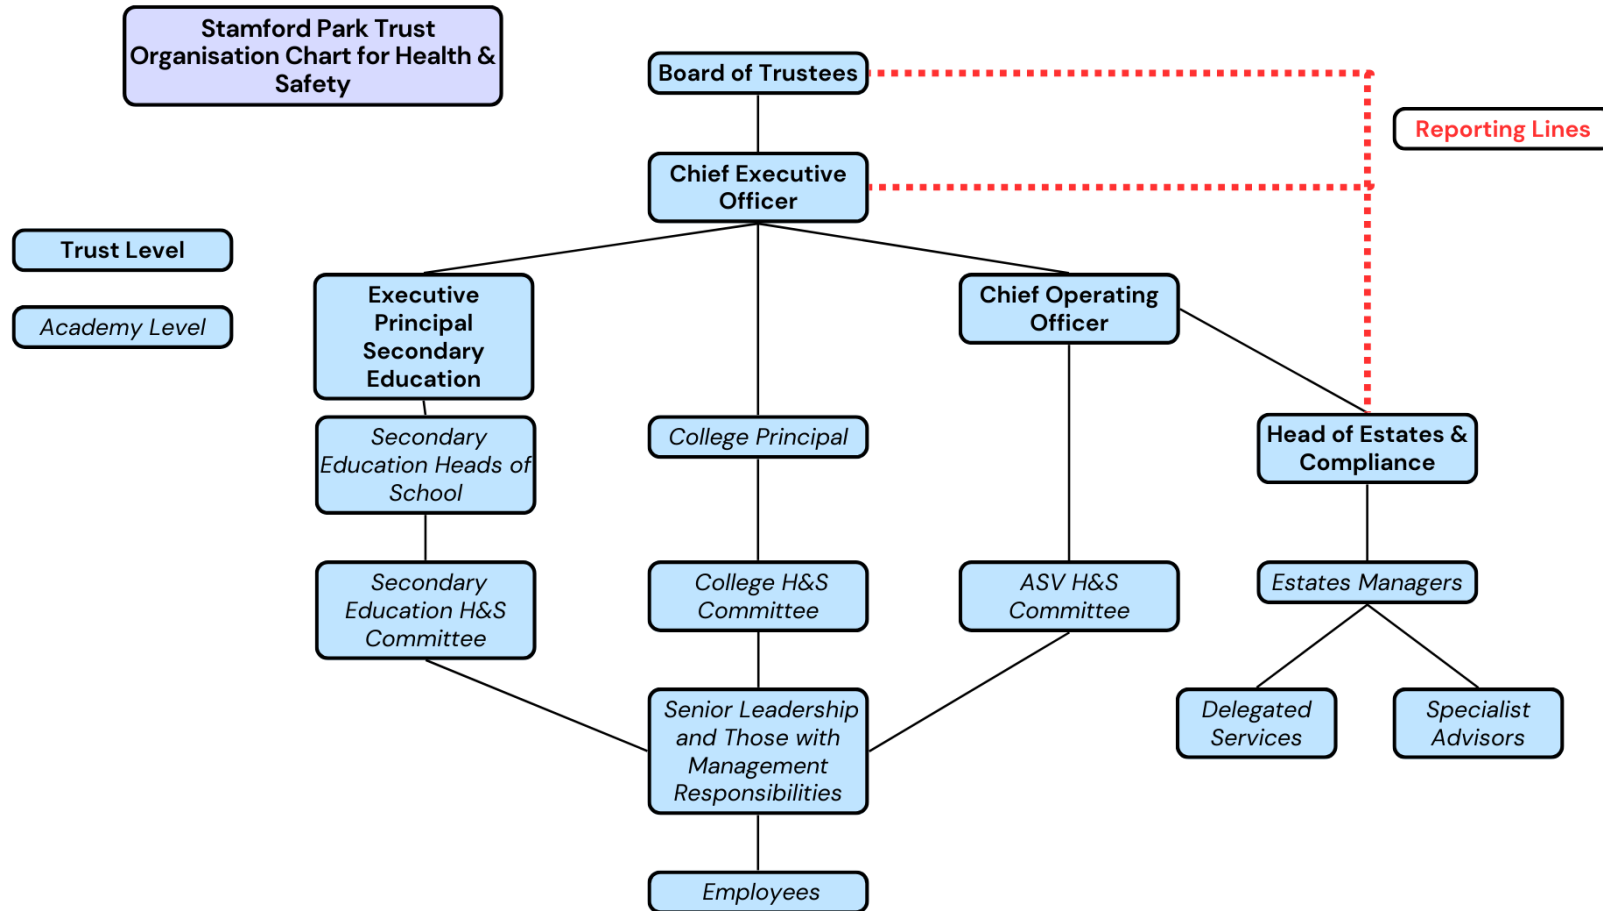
Stamford Park Trust Organisation Chart for Health & Safety

Board of Trustees

Reporting Lines

Chief Executive Officer

Trust Level

Academy Level

Executive Principal Secondary Education

Chief Operating Officer

Secondary Education Heads of School

College Principal

Head of Estates & Compliance

Secondary Education H&S Committee

College H&S Committee

ASV H&S Committee

Estates Managers

Senior Leadership and Those with Management Responsibilities

Delegated Services

Specialist Advisors

Employees